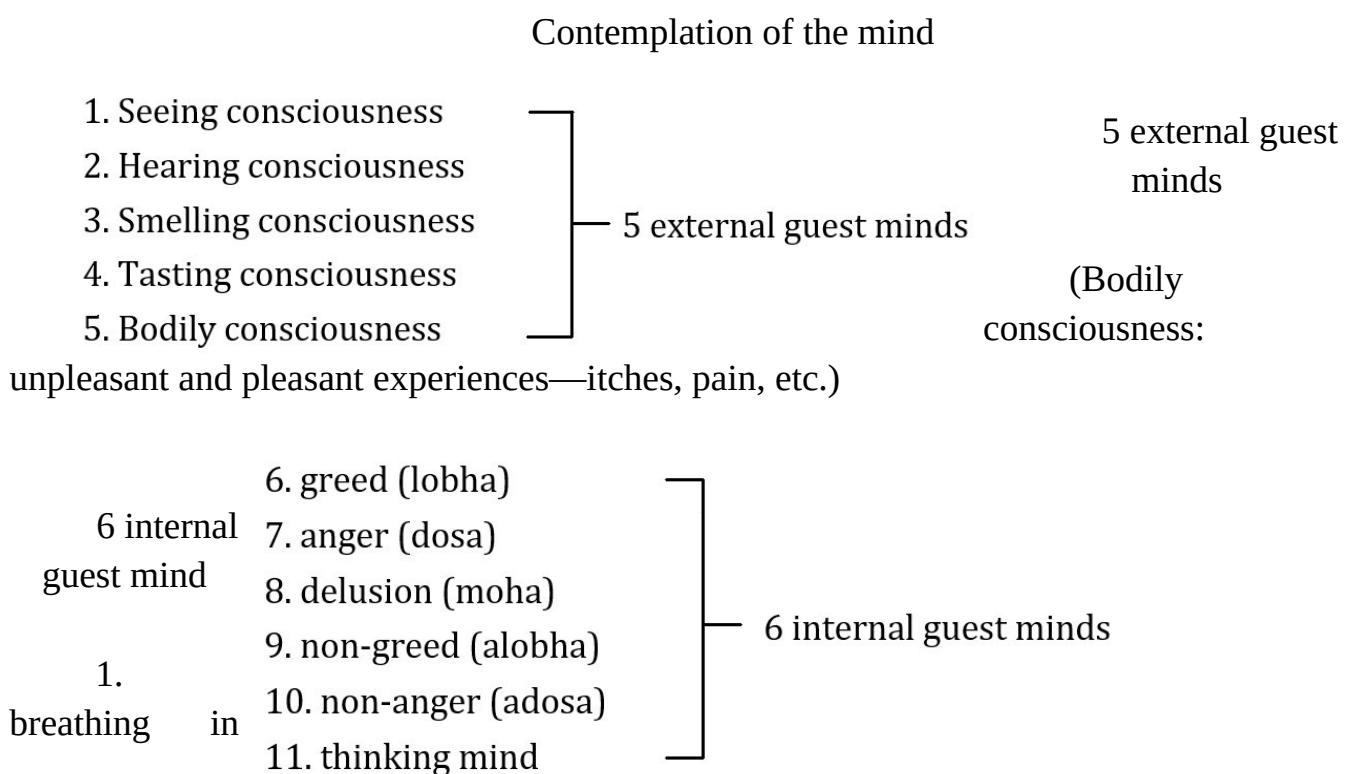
Contemplation of the mind

1. Seeing consciousness
2. Hearing consciousness
3. Smelling consciousness
4. Tasting consciousness
5. Bodily consciousness

5 external guest minds

5 external guest minds

(Bodily consciousness: unpleasant and pleasant experiences—itches, pain, etc.)

6 internal guest mind

1. breathing in

6. greed (lobha)
7. anger (dosa)
8. delusion (moha)
9. non-greed (alobha)
10. non-anger (adosa)
11. thinking mind

6 internal guest minds